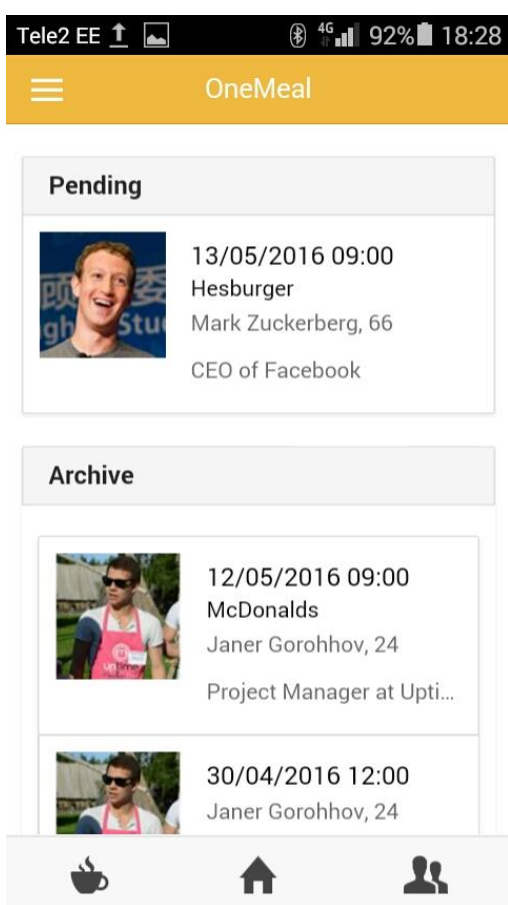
Tele2 EE 4G 92% 18:28

OneMeal

Pending

13/05/2016 09:00
Hesburger
Mark Zuckerberg, 66
CEO of Facebook

Archive

12/05/2016 09:00
McDonalds
Janer Gorohhov, 24
Project Manager at Upti...

30/04/2016 12:00
Janer Gorohhov, 24